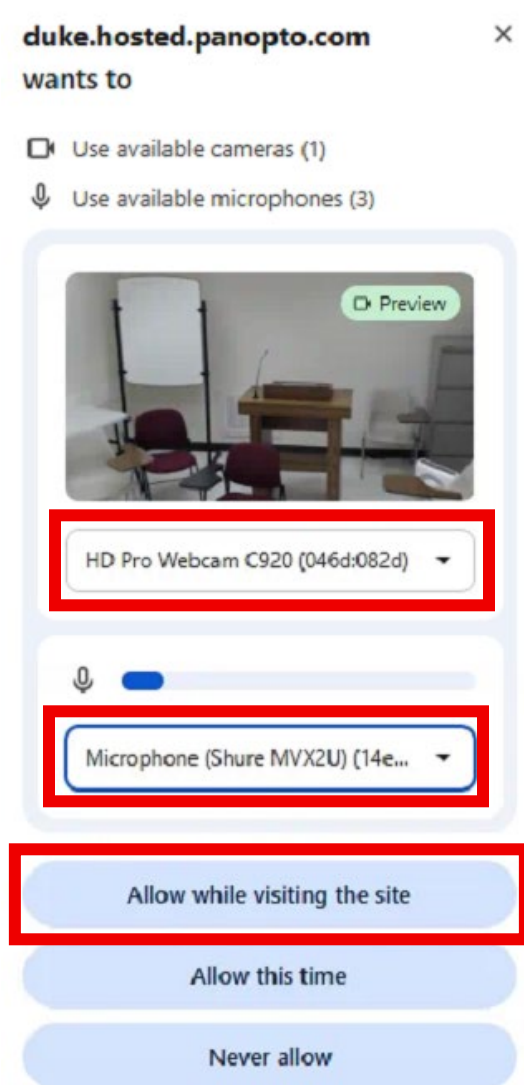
duke.hosted.panopto.com wants to

×

Use available cameras (1)

Use available microphones (3)

Preview

HD Pro Webcam C920 (046d:082d)

Microphone (Shure MVX2U) (14e...

Allow while visiting the site

Allow this time

Never allow